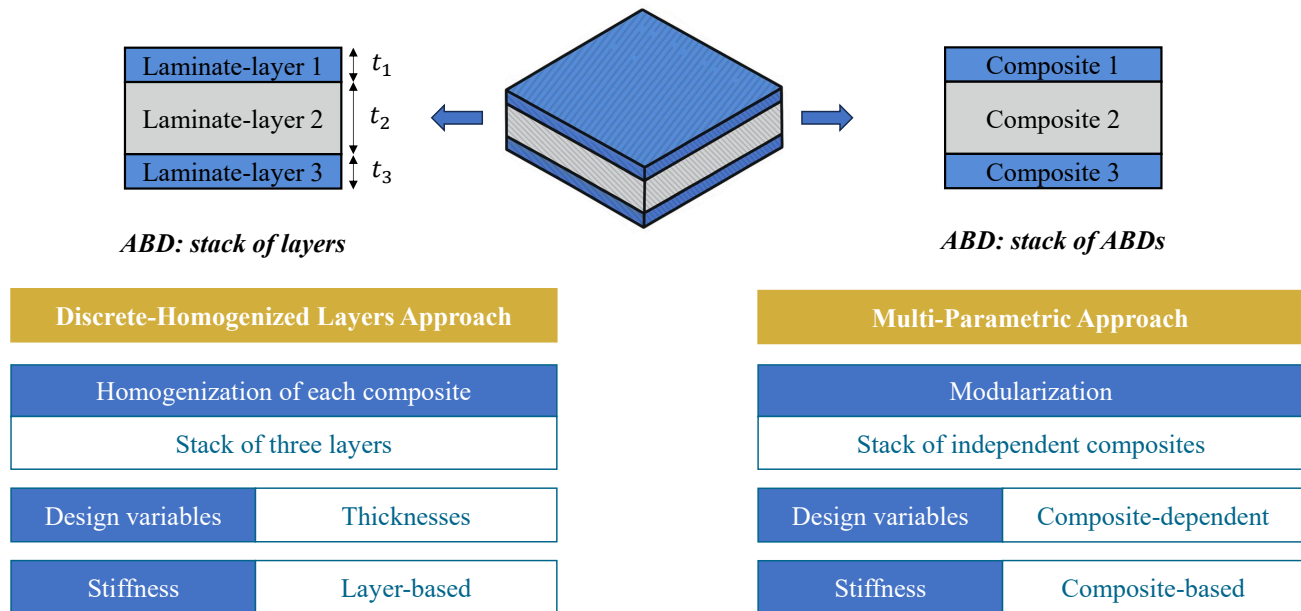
Laminate-layer 1 $t_1$
Laminate-layer 2 $t_2$
Laminate-layer 3 $t_3$

ABD: stack of layers

Composite 1
Composite 2
Composite 3

ABD: stack of ABDs

Discrete-Homogenized Layers Approach

Homogenization of each composite

Stack of three layers

| Design variables | Thicknesses |
|---|---|
| Stiffness | Layer-based |

Multi-Parametric Approach

Modularization

Stack of independent composites

| Design variables | Composite-dependent |
|---|---|
| Stiffness | Composite-based |